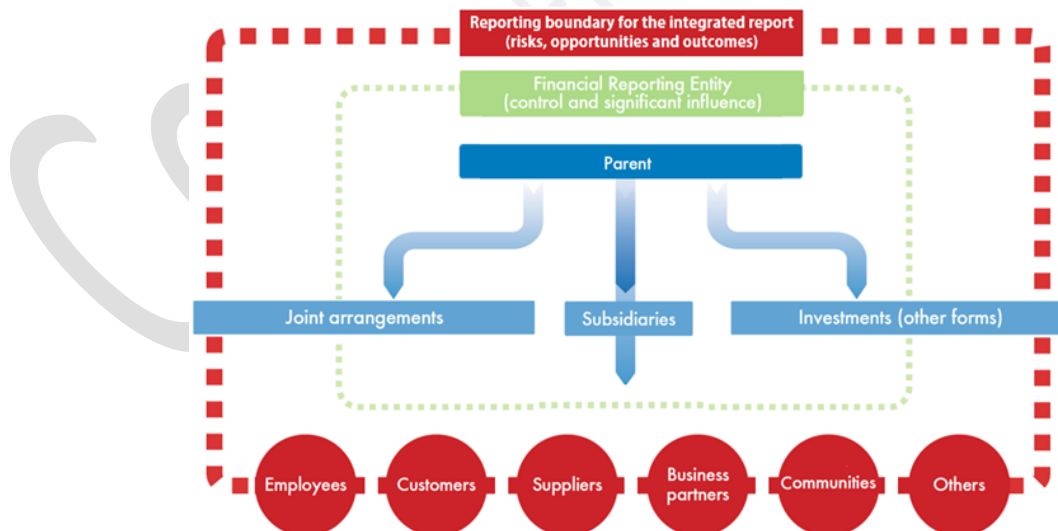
Reporting boundary for the integrated report (risks, opportunities and outcomes)

Financial Reporting Entity (control and significant influence)

Parent

Joint arrangements

Subsidiaries

Investments (other forms)

Employees

Customers

Suppliers

Business partners

Communities

Others